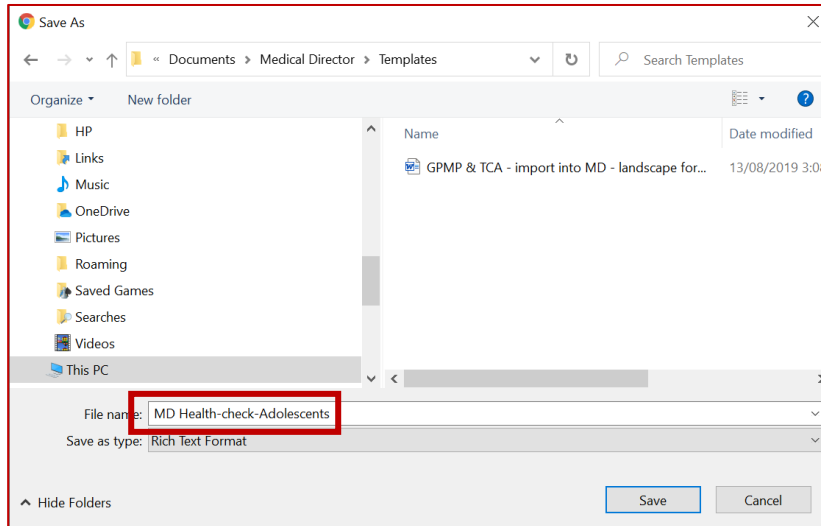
Save As

« Documents > Medical Director > Templates

Search Templates

Organize ▾ New folder

HP
Links
Music
OneDrive
Pictures
Roaming
Saved Games
Searches
Videos
This PC

Name

Date modified

GPMP & TCA - import into MD - landscape for...

13/08/2019 3:0

File name: MD Health-check-Adolescents

Save as type: Rich Text Format

Hide Folders

Save

Cancel